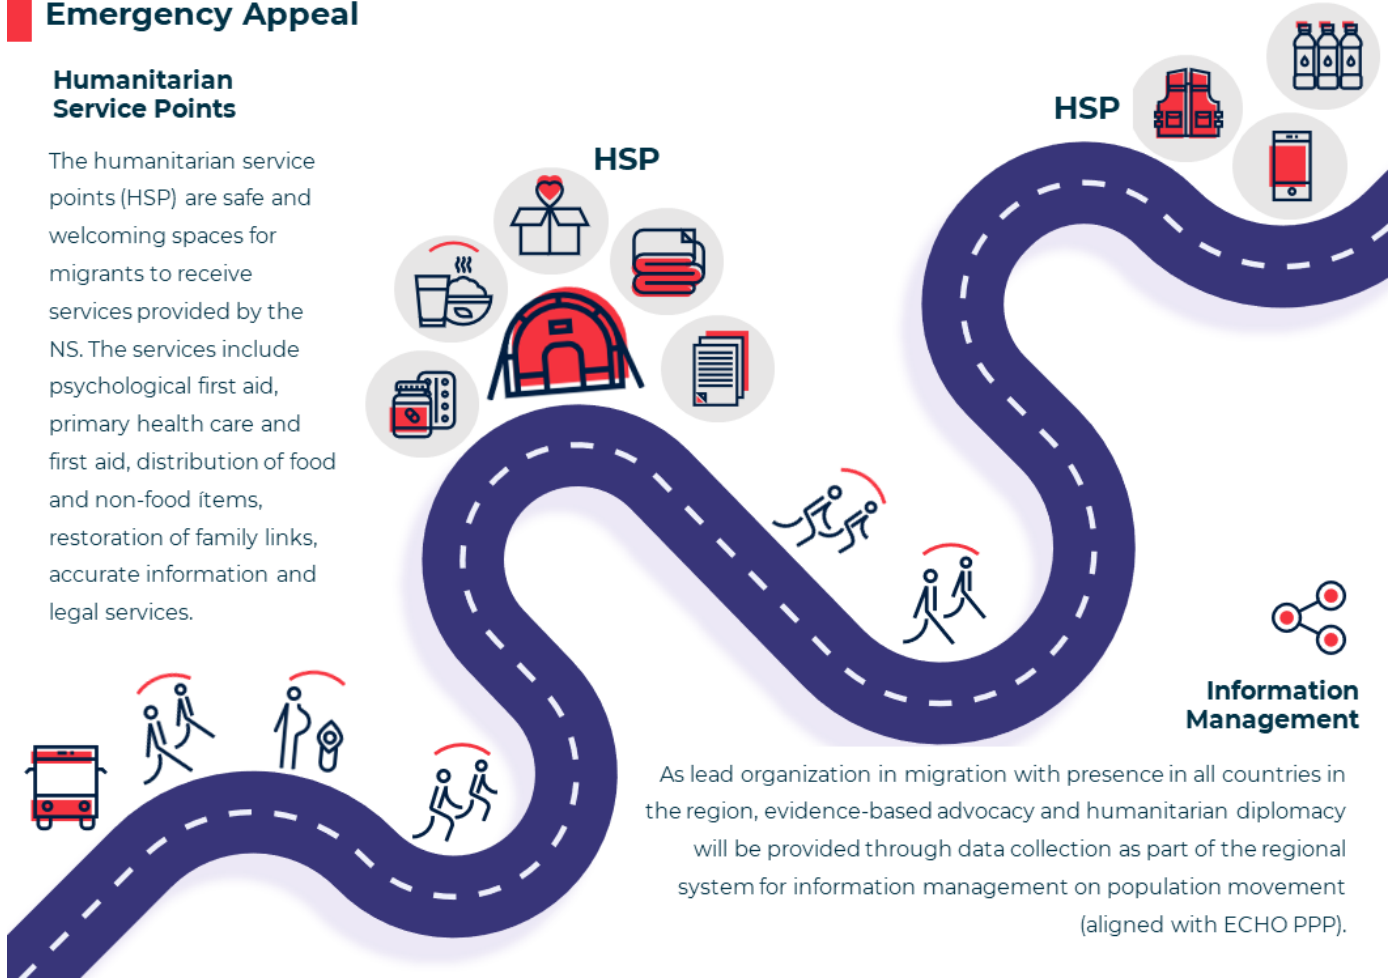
Emergency Appeal

Humanitarian Service Points

The humanitarian service points (HSP) are safe and welcoming spaces for migrants to receive services provided by the NS. The services include psychological first aid, primary health care and first aid, distribution of food and non-food items, restoration of family links, accurate information and legal services.

HSP

HSP

Information Management

As lead organization in migration with presence in all countries in the region, evidence-based advocacy and humanitarian diplomacy will be provided through data collection as part of the regional system for information management on population movement (aligned with ECHO PPP).